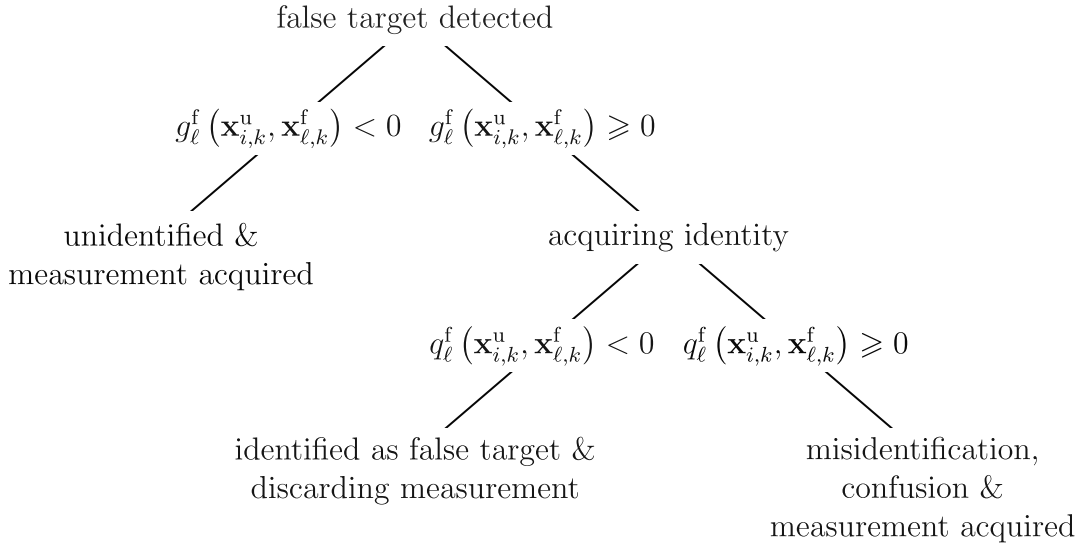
false target detected

$g_\ell^{\mathrm{f}}\left(\mathbf{x}_{i,k}^{\mathrm{u}}, \mathbf{x}_{\ell,k}^{\mathrm{f}}\right) < 0$ $g_\ell^{\mathrm{f}}\left(\mathbf{x}_{i,k}^{\mathrm{u}}, \mathbf{x}_{\ell,k}^{\mathrm{f}}\right) \geqslant 0$

unidentified & measurement acquired

acquiring identity

$q_\ell^{\mathrm{f}}\left(\mathbf{x}_{i,k}^{\mathrm{u}}, \mathbf{x}_{\ell,k}^{\mathrm{f}}\right) < 0$ $q_\ell^{\mathrm{f}}\left(\mathbf{x}_{i,k}^{\mathrm{u}}, \mathbf{x}_{\ell,k}^{\mathrm{f}}\right) \geqslant 0$

identified as false target & discarding measurement

misidentification, confusion & measurement acquired